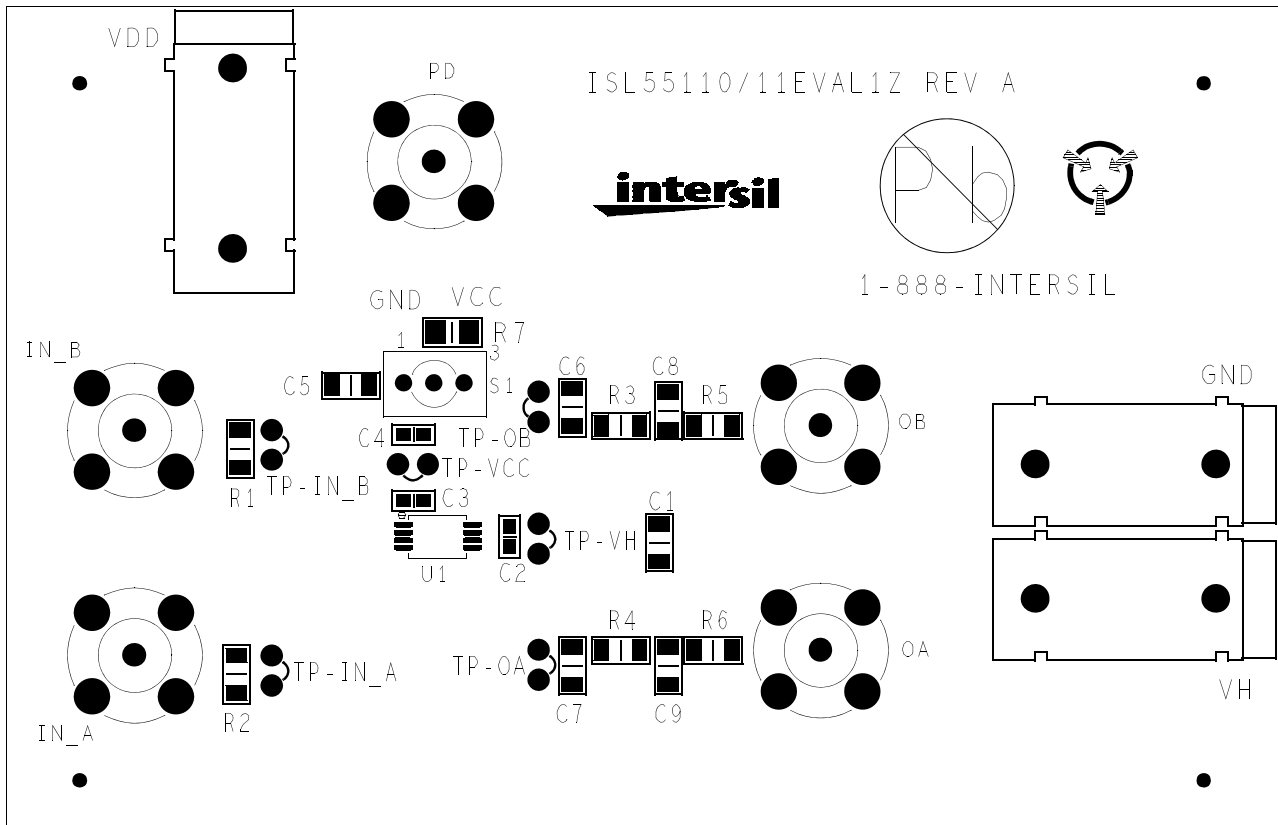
VDD

PD

ISL55110/11EVAL1Z REV A

intersil

1-888-INTERSIL

GND VCC

R7

1 3

IN_B

C5

S1

C6 C8

R3 R5

OB

GND

C4

TP-OB

TP-VCC

R1

TP-IN_B

C3

C1

TP-VH

U1

C2

R4 R6

TP-IN_A

TP-OA

OA

VH

R2

C7 C9

IN_A